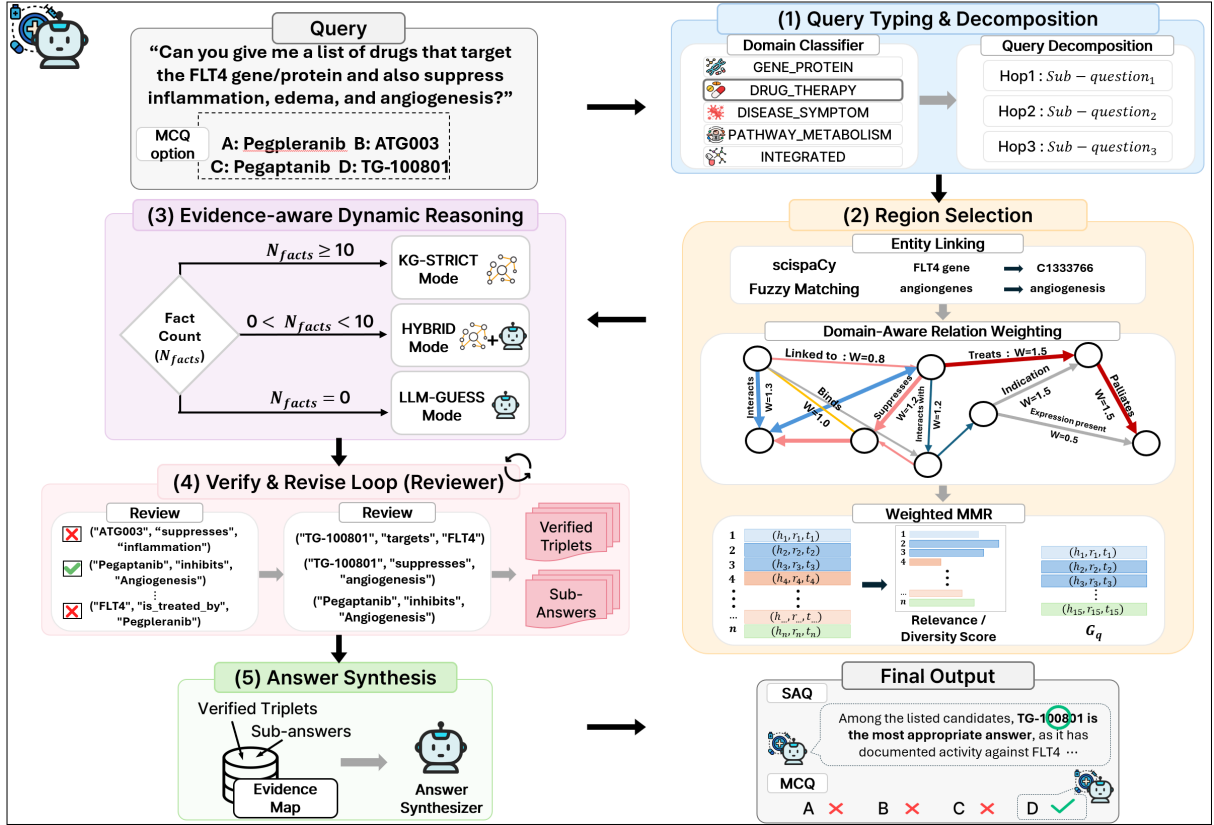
Query

"Can you give me a list of drugs that target the FLT4 gene/protein and also suppress inflammation, edema, and angiogenesis?"

MCQ option

A: Pegpleranib B: ATG003
C: Pegaptanib D: TG-100801

(1) Query Typing & Decomposition

Domain Classifier

GENE_PROTEIN
DRUG_THERAPY
DISEASE_SYMPTOM
PATHWAY_METABOLISM
INTEGRATED

Query Decomposition

Hop1 : $Sub-question_1$
Hop2 : $Sub-question_2$
Hop3 : $Sub-question_3$

(2) Region Selection

Entity Linking

scispaCy FLT4 gene C1333766
Fuzzy Matching angiogenes angiogenesis

Domain-Aware Relation Weighting

Linked to : W=0.8
Treats : W=1.5
Interacts W=1.3
Binds W=1.0
Suppresses W=1.2
Interacts with W=1.2
Indication W=1.5
Palliates W=1.5
Expression present W=0.5

Weighted MMR

1 $(h_1, r_1, t_1)$
2 $(h_2, r_2, t_2)$
3 $(h_3, r_3, t_3)$
4 $(h_4, r_4, t_4)$
... $(h\_, r\_, t\_)$
$n$ $(h_n, r_n, t_n)$

1
2
3
4
$n$

Relevance / Diversity Score

$(h_1, r_1, t_1)$
$(h_2, r_2, t_2)$
$(h_3, r_3, t_3)$
$(h_{15}, r_{15}, t_{15})$
$G_q$

(3) Evidence-aware Dynamic Reasoning

$N_{facts} \geq 10$
KG-STRICT Mode

Fact Count ($N_{facts}$)

$0 < N_{facts} < 10$
HYBRID Mode

$N_{facts} = 0$
LLM-GUESS Mode

(4) Verify & Revise Loop (Reviewer)

Review

("ATG003", "suppresses", "inflammation")
("Pegaptanib", "inhibits", "Angiogenesis")
("FLT4", "is_treated_by", "Pegpleranib")

Review

("TG-100801", "targets", "FLT4")
("TG-100801", "suppresses", "angiogenesis")
("Pegaptanib", "inhibits", "Angiogenesis")

Verified Triplets

Sub-Answers

(5) Answer Synthesis

Verified Triplets
Sub-answers
Evidence Map
Answer Synthesizer

Final Output

SAQ

Among the listed candidates, TG-100801 is the most appropriate answer, as it has documented activity against FLT4 ···

MCQ

A B C D